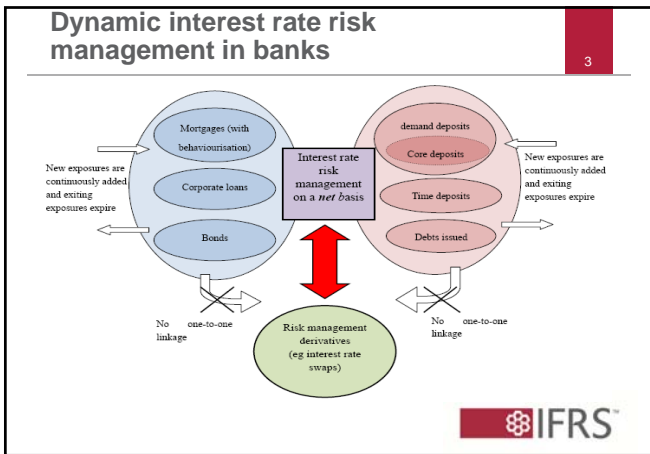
Dynamic interest rate risk management in banks

3

Mortgages (with behaviourisation)

Corporate loans

Bonds

New exposures are continuously added and exiting exposures expire

Interest rate risk management on a *net* basis

demand deposits

Core deposits

Time deposits

Debts issued

New exposures are continuously added and exiting exposures expire

No one-to-one linkage

Risk management derivatives (eg interest rate swaps)

No one-to-one linkage

IFRS